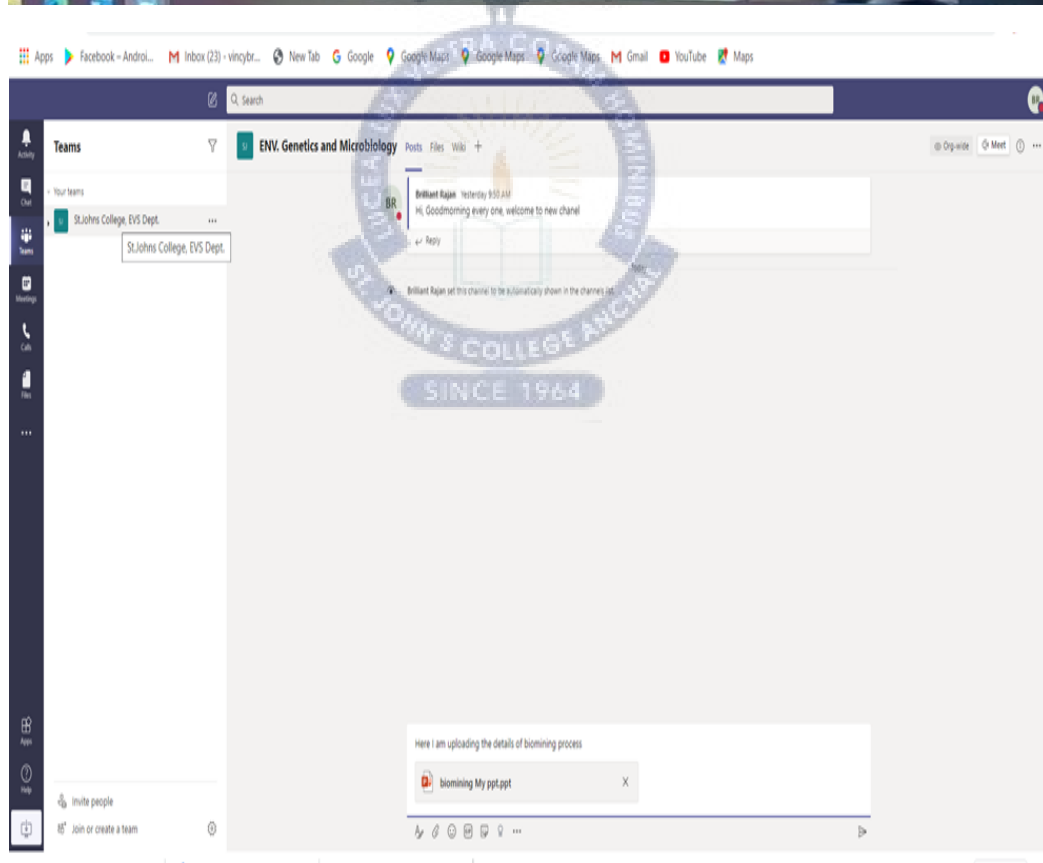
Apps Facebook - Androi... Inbox (23) - vincybr... New Tab Google Google Maps Google Maps Google Maps Gmail YouTube Maps

Search

BR

Activity
Chat
Teams
Meetings
Calls
Files
...

Teams

Your teams

SJ St.Johns College, EVS Dept. ...

St.Johns College, EVS Dept.

SJ ENV. Genetics and Microbiology Posts Files Wiki +

Org-wide Meet

BR Brilliant Rajan Yesterday 9:50 AM
Hi, Goodmorning every one, welcome to new chanel

Reply

Today

Brilliant Rajan set this channel to be automatically shown in the channels list.

LUCEAT LUX VESTRA CORAM HOMINIBUS
ST. JOHN'S COLLEGE ANCHAL
SINCE 1964

Here I am uploading the details of biomining process

biomining My ppt.ppt X

Apps
Help

Invite people
Join or create a team